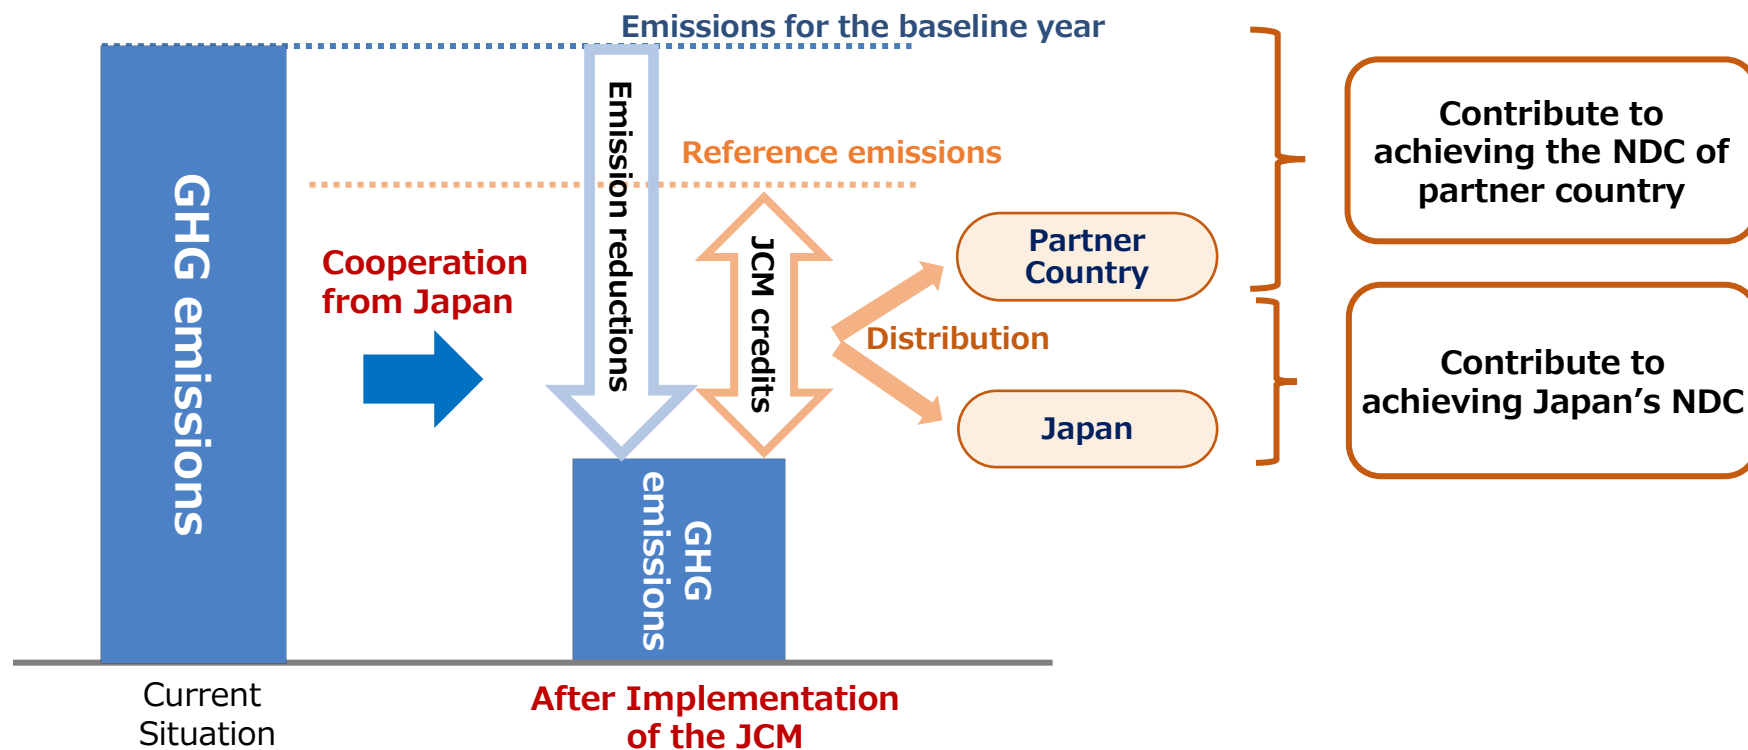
Emissions for the baseline year

GHG emissions

Reference emissions

Cooperation from Japan

Emission reductions

JCM credits

GHG emissions

Distribution

Partner Country

Japan

Contribute to achieving the NDC of partner country

Contribute to achieving Japan's NDC

Current Situation

After Implementation of the JCM